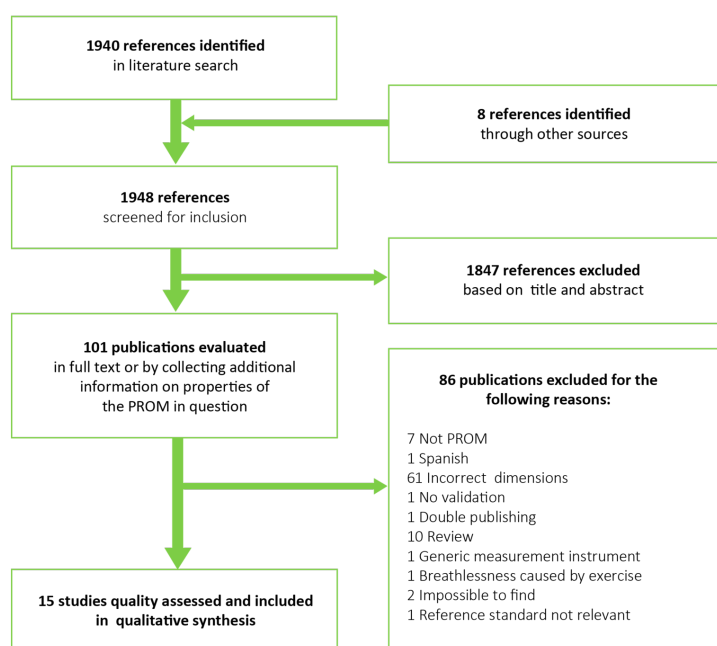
**1940 references identified**
in literature search

**8 references identified**
through other sources

**1948 references**
screened for inclusion

**1847 references excluded**
based on title and abstract

**101 publications evaluated**
in full text or by collecting additional information on properties of the PROM in question

**86 publications excluded for the following reasons:**

7 Not PROM
1 Spanish
61 Incorrect dimensions
1 No validation
1 Double publishing
10 Review
1 Generic measurement instrument
1 Breathlessness caused by exercise
2 Impossible to find
1 Reference standard not relevant

**15 studies quality assessed and included in qualitative synthesis**